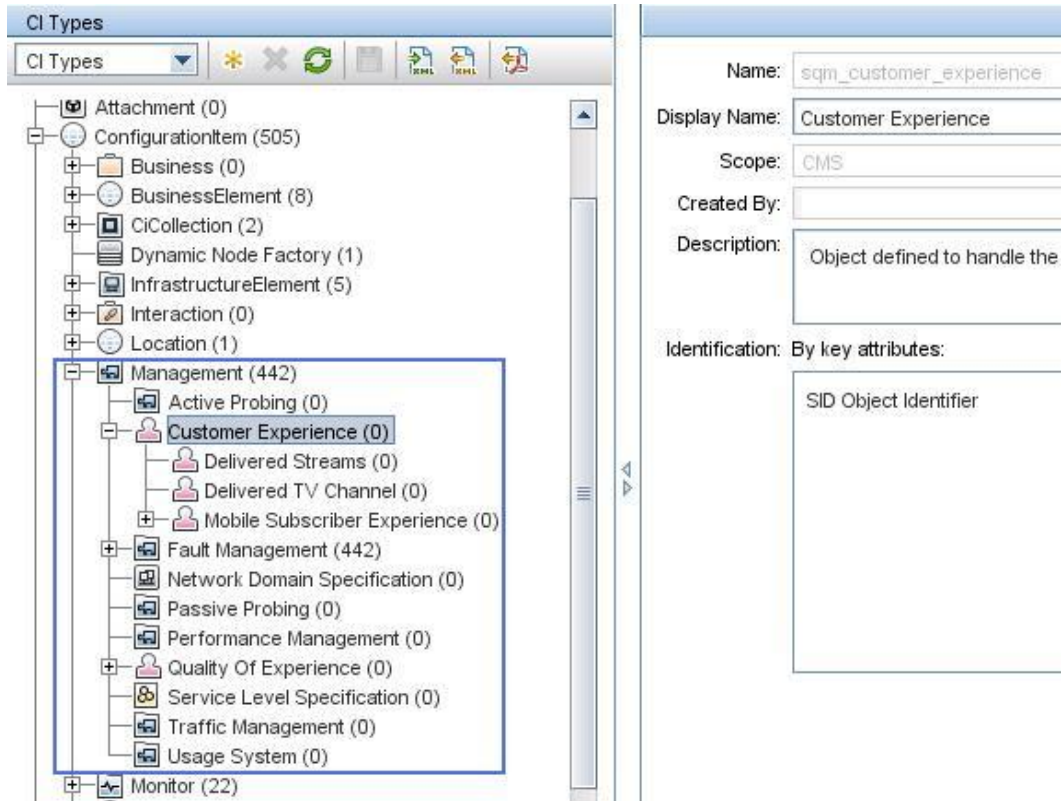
CI Types

CI Types

Attachment (0)
ConfigurationItem (505)
Business (0)
BusinessElement (8)
CiCollection (2)
Dynamic Node Factory (1)
InfrastructureElement (5)
Interaction (0)
Location (1)
Management (442)
Active Probing (0)
Customer Experience (0)
Delivered Streams (0)
Delivered TV Channel (0)
Mobile Subscriber Experience (0)
Fault Management (442)
Network Domain Specification (0)
Passive Probing (0)
Performance Management (0)
Quality Of Experience (0)
Service Level Specification (0)
Traffic Management (0)
Usage System (0)
Monitor (22)

Name: sqm_customer_experience
Display Name: Customer Experience
Scope: CMS
Created By:
Description: Object defined to handle the
Identification: By key attributes:
SID Object Identifier